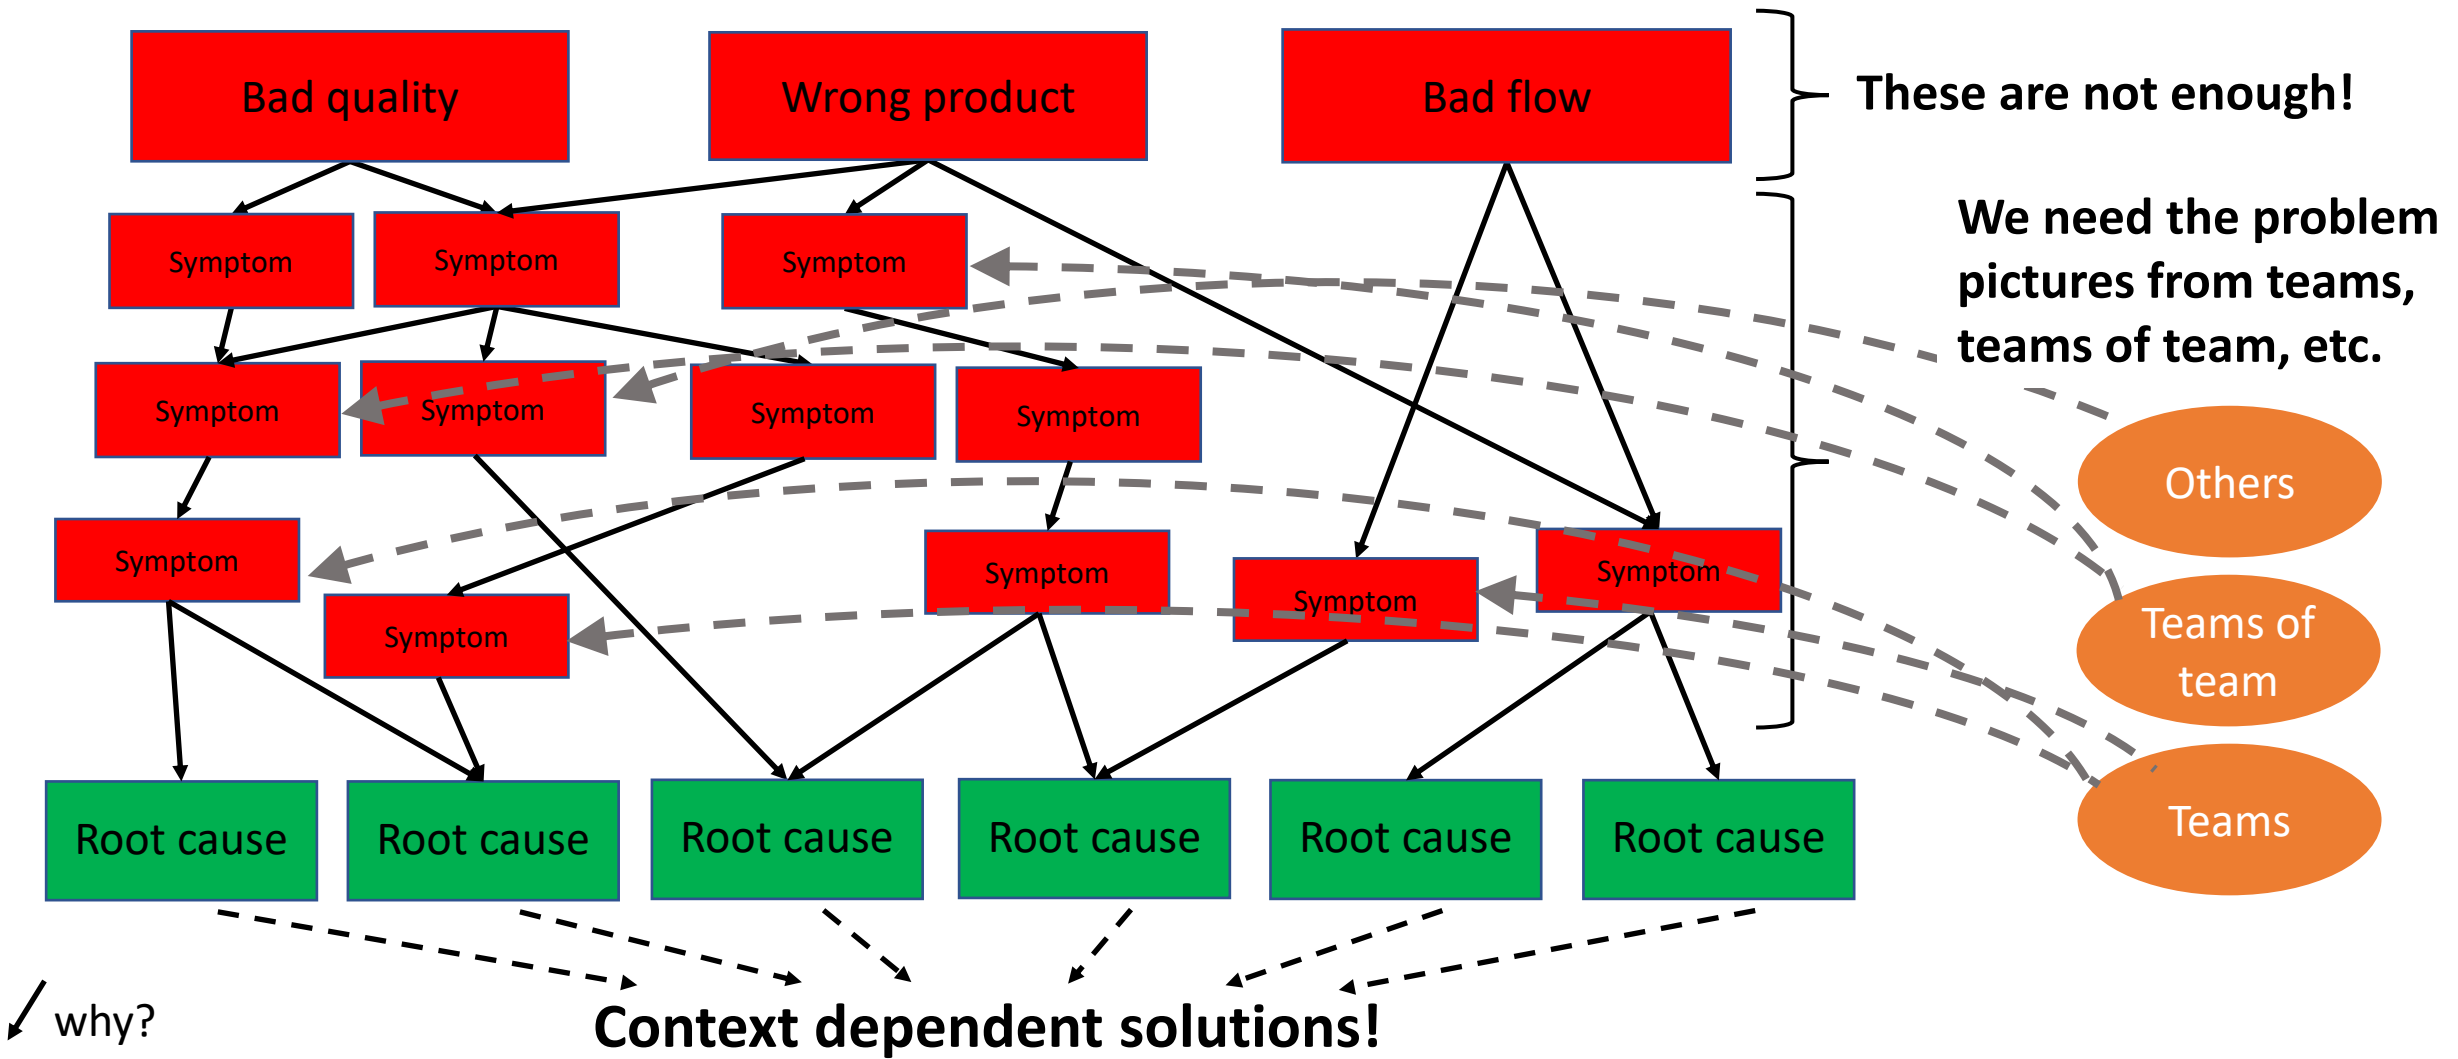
Bad quality

Wrong product

Bad flow

These are not enough!

Symptom

Symptom

Symptom

We need the problem pictures from teams, teams of team, etc.

Symptom

Symptom

Symptom

Symptom

Others

Symptom

Symptom

Symptom

Symptom

Symptom

Teams of team

Teams

Root cause

Root cause

Root cause

Root cause

Root cause

Root cause

why?

Context dependent solutions!